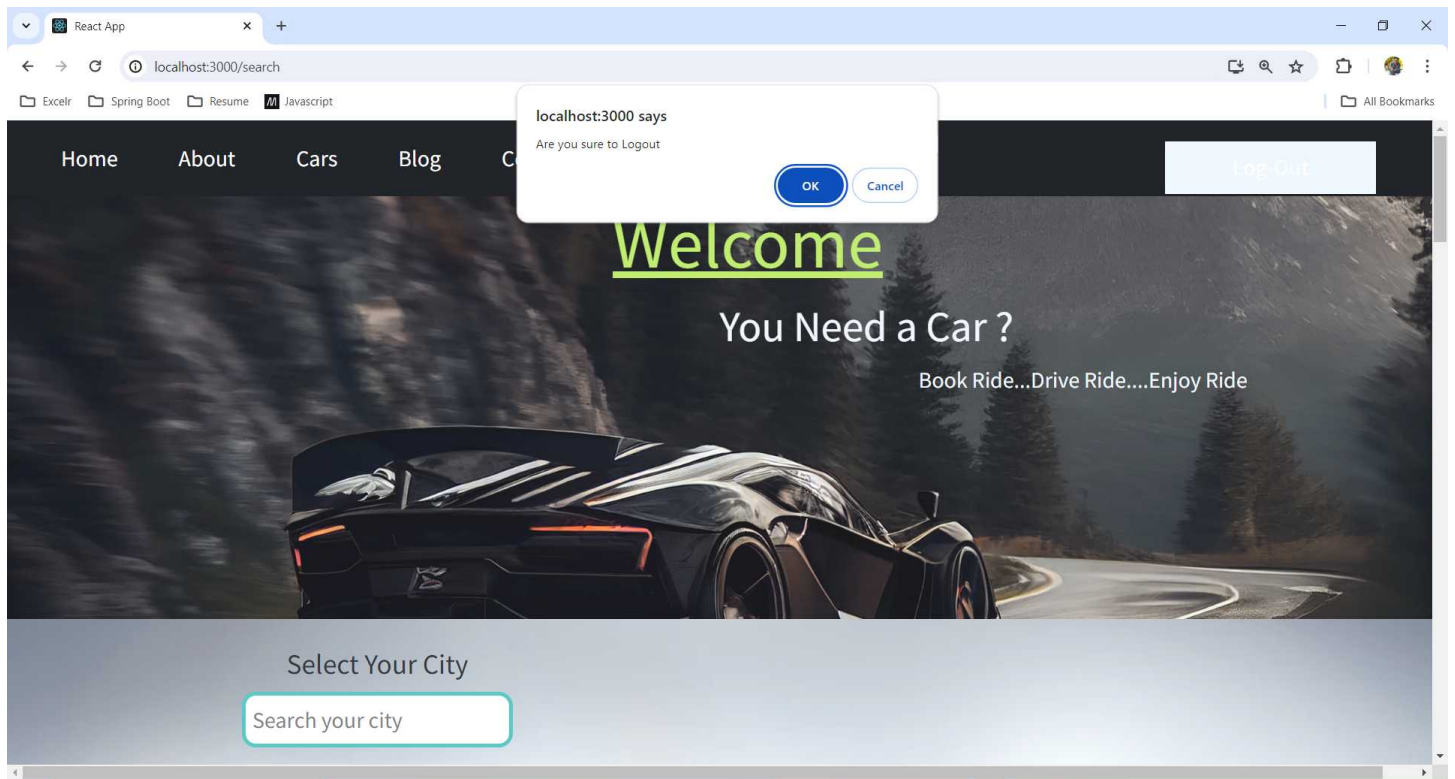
React App

localhost:3000/search

Excelr Spring Boot Resume Javascript

All Bookmarks

localhost:3000 says

Are you sure to Logout

OK Cancel

Home About Cars Blog C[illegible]

Log-Out

Welcome

You Need a Car ?

Book Ride...Drive Ride....Enjoy Ride

Select Your City

Search your city